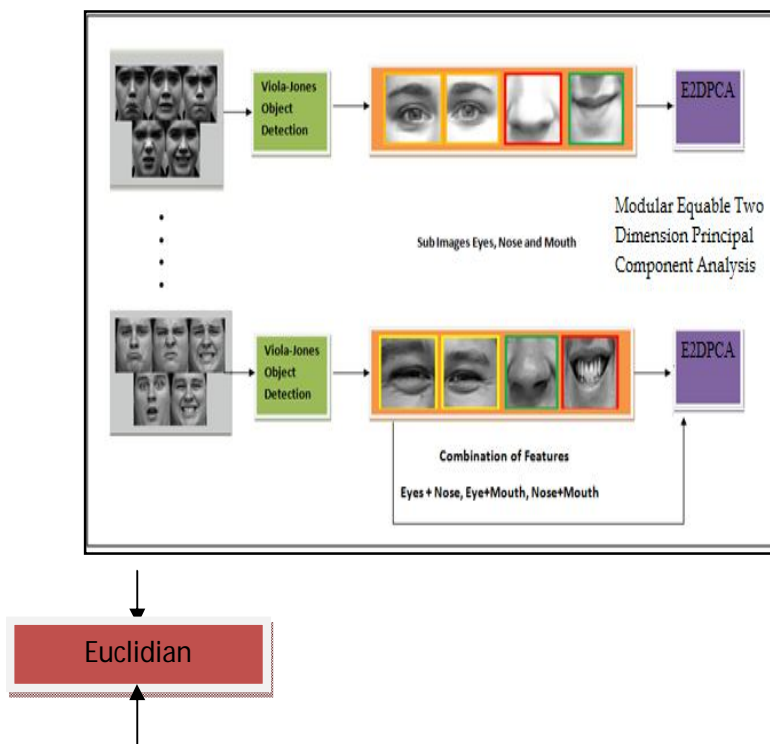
Viola-Jones Object Detection

E2DPCA

Modular Equable Two Dimension Principal Component Analysis

Sub Images Eyes, Nose and Mouth

Viola-Jones Object Detection

E2DPCA

Combination of Features

Eyes + Nose, Eye+Mouth, Nose+Mouth

Euclidian